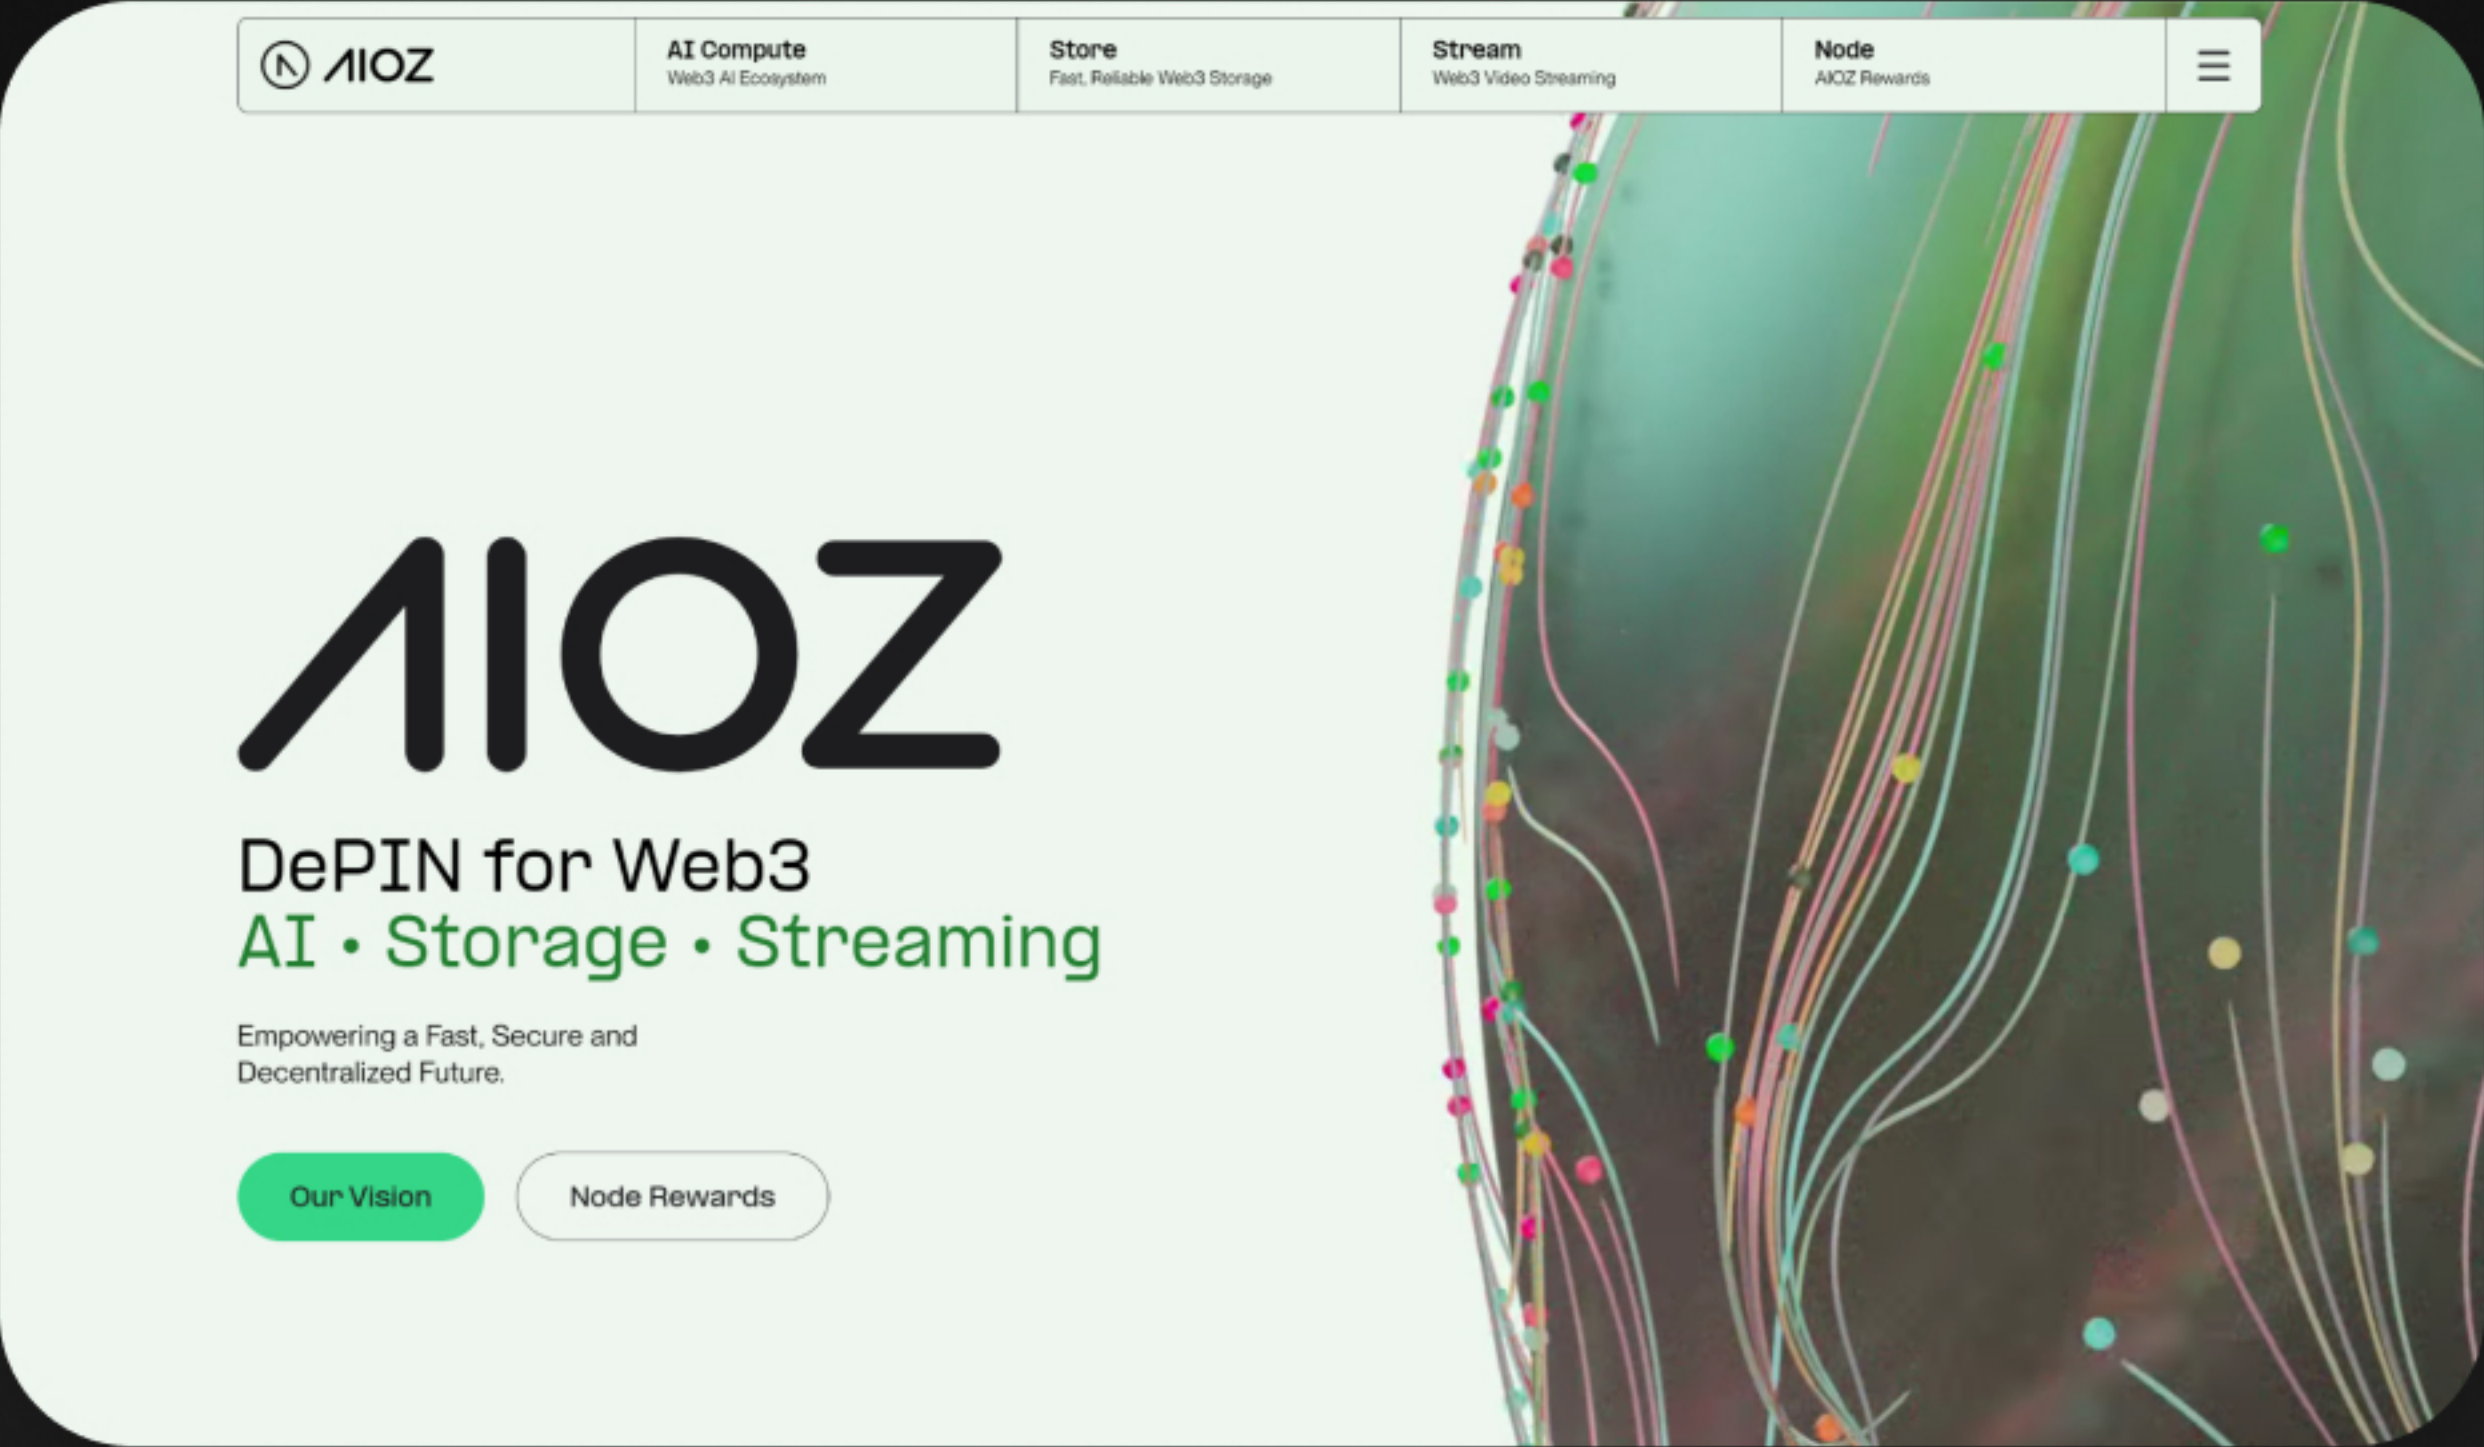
AIOZ

AI Compute
Web3 AI Ecosystem

Store
Fast, Reliable Web3 Storage

Stream
Web3 Video Streaming

Node
AIOZ Rewards

AIOZ

DePIN for Web3
AI • Storage • Streaming

Empowering a Fast, Secure and Decentralized Future.

Our Vision

Node Rewards